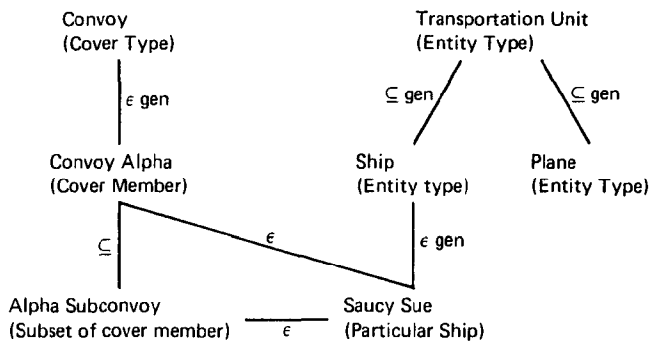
Convoy
(Cover Type)

$\epsilon$ gen

Convoy Alpha
(Cover Member)

Transportation Unit
(Entity Type)

$\subseteq$ gen

$\subseteq$ gen

Ship
(Entity type)

Plane
(Entity Type)

$\epsilon$

$\subseteq$

$\epsilon$ gen

Alpha Subconvoy
(Subset of cover member)

$\epsilon$

Saucy Sue
(Particular Ship)